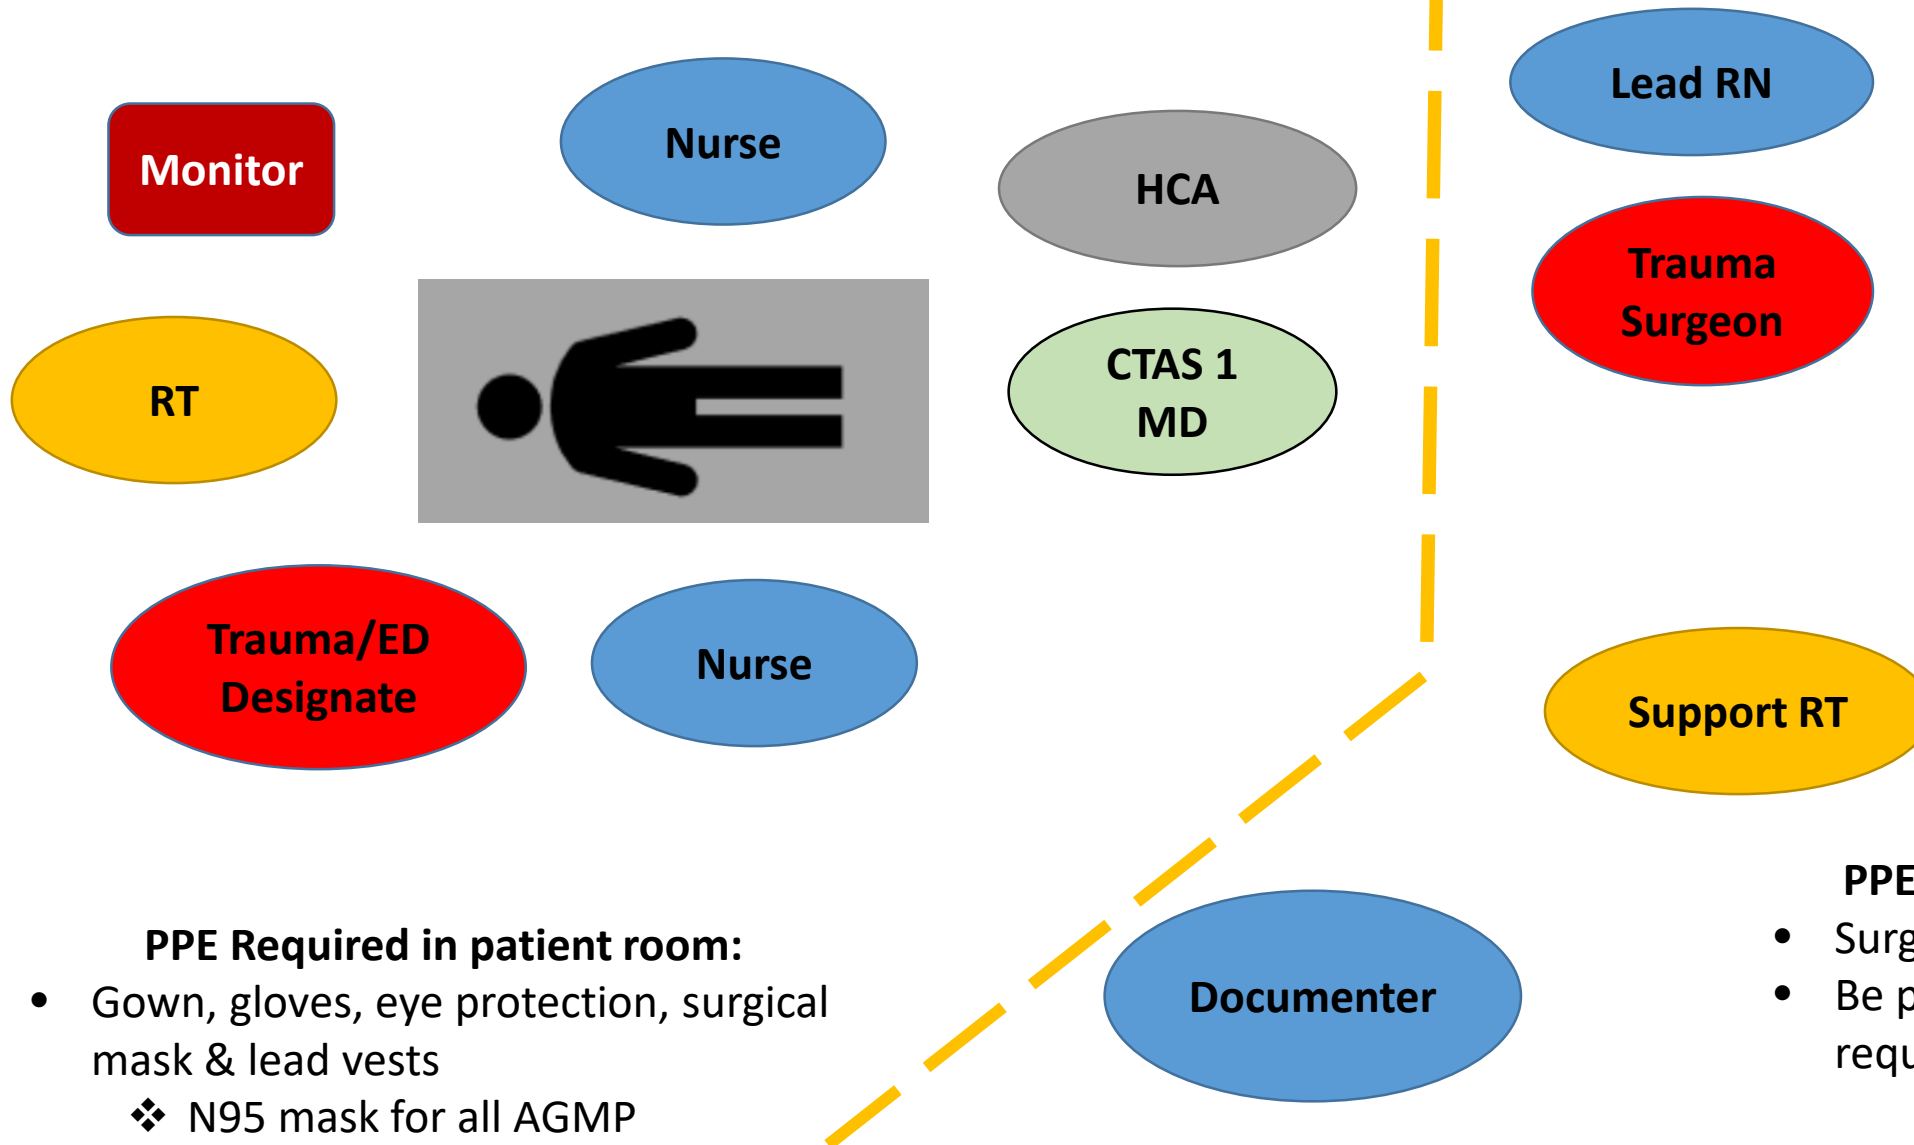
Monitor

Nurse

HCA

Lead RN

Trauma Surgeon

RT

CTAS 1 MD

Trauma/ED Designate

Nurse

Support RT

Documenter

PPE Required in patient room:
- Gown, gloves, eye protection, surgical mask & lead vests
  - N95 mask for all AGMP

PPE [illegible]
- Surg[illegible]
- Be p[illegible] requ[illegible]